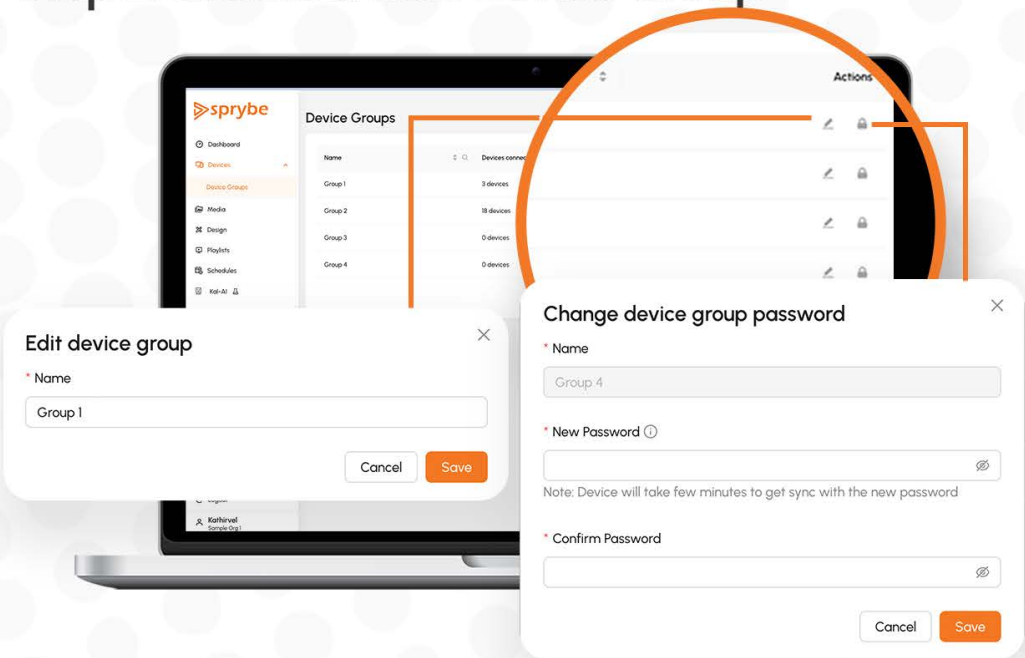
sprybe

Dashboard
Devices
Device Groups
Media
Design
Playlists
Schedules
Kal-AI

Device Groups

| Name | Devices conn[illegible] | Actions |
|---|---|---|
| Group 1 | 3 devices | |
| Group 2 | 18 devices | |
| Group 3 | 0 devices | |
| Group 4 | 0 devices | |

Logout
Kathirvel
Sample Org 1

Edit device group
* Name
Group 1
Cancel
Save

Change device group password
* Name
Group 4
* New Password
Note: Device will take few minutes to get sync with the new password
* Confirm Password
Cancel
Save